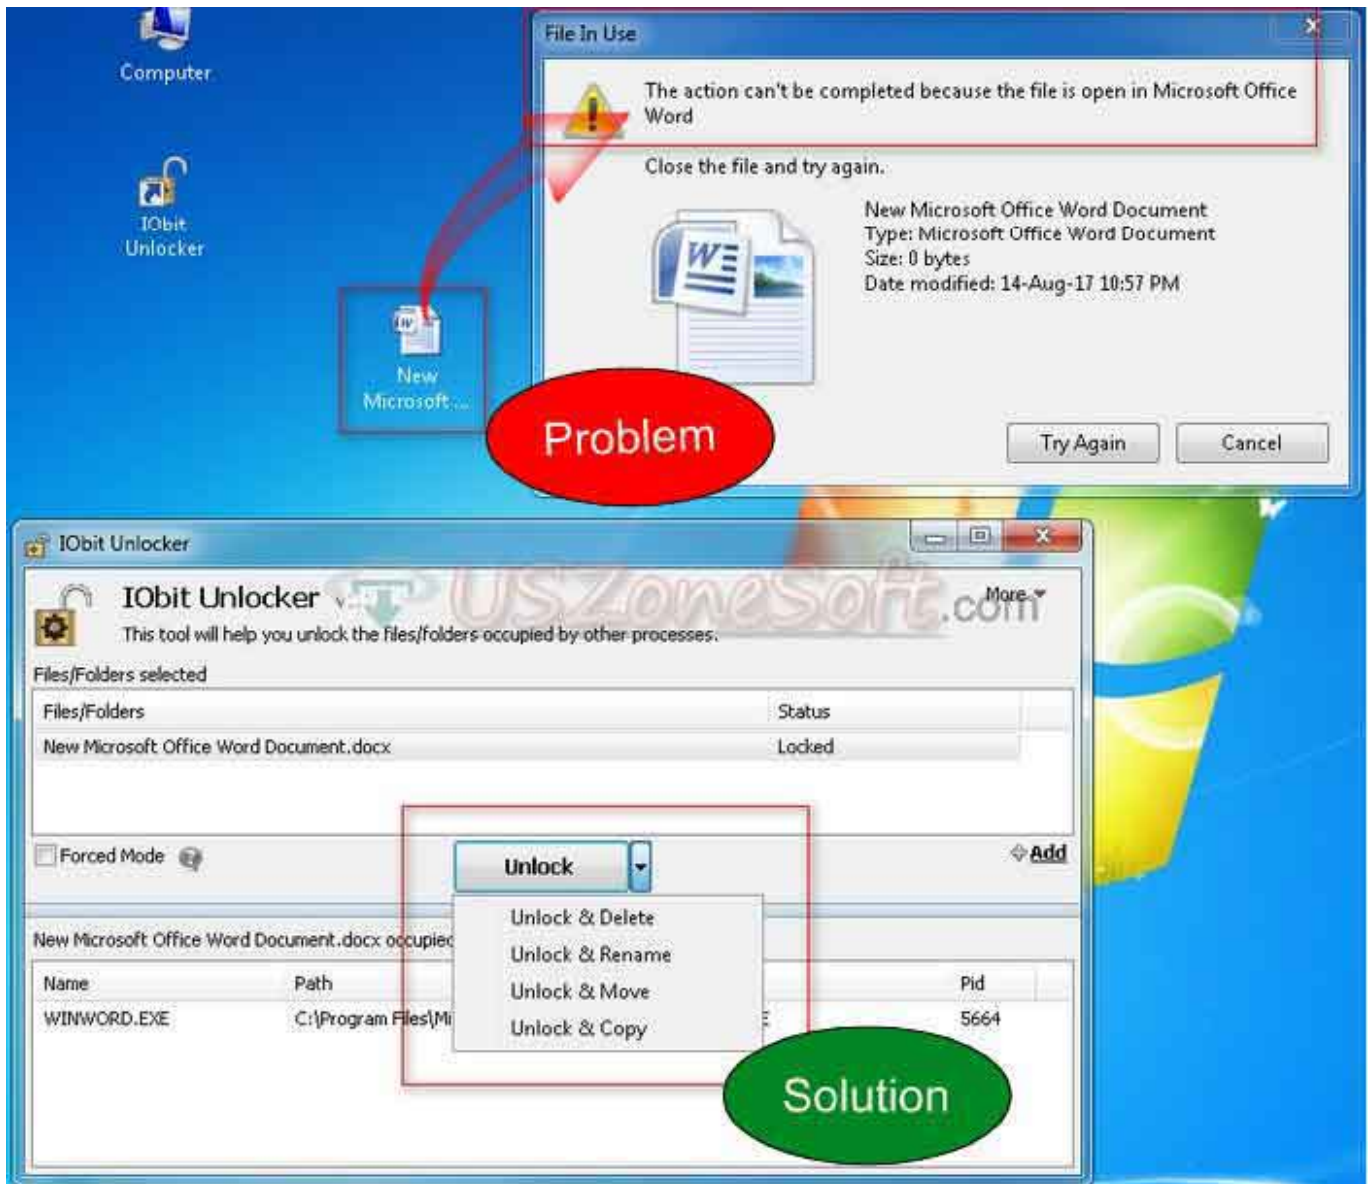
Computer

IObit Unlocker

New Microsoft...

File In Use

The action can't be completed because the file is open in Microsoft Office Word

Close the file and try again.

New Microsoft Office Word Document
Type: Microsoft Office Word Document
Size: 0 bytes
Date modified: 14-Aug-17 10:57 PM

Try Again

Cancel

Problem

IObit Unlocker

IObit Unlocker v

UsZoneSoft.com

More

This tool will help you unlock the files/folders occupied by other processes.

Files/Folders selected

| Files/Folders | Status |
|---|---|
| New Microsoft Office Word Document.docx | Locked |

Forced Mode

Unlock

Add

Unlock & Delete
Unlock & Rename
Unlock & Move
Unlock & Copy

New Microsoft Office Word Document.docx occupied

| Name | Path | Pid |
|---|---|---|
| WINWORD.EXE | C:\Program Files\Mi | 5664 |

Solution